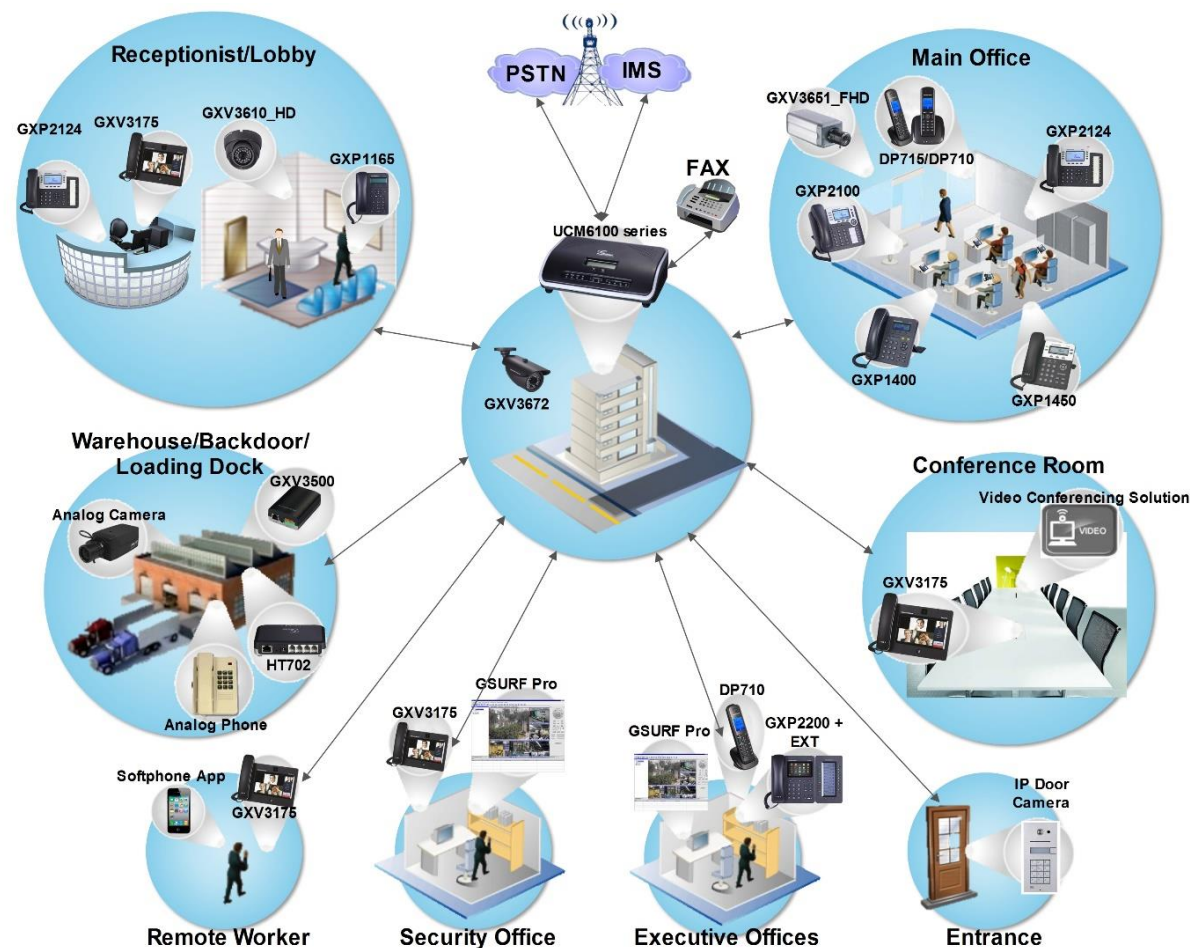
PSTN
IMS
Receptionist/Lobby
GXP2124
GXV3175
GXV3610_HD
GXP1165
Main Office
GXV3651_FHD
DP715/DP710
GXP2124
GXP2100
FAX
UCM6100 series
GXV3672
GXP1400
GXP1450
Warehouse/Backdoor/ Loading Dock
GXV3500
Analog Camera
HT702
Analog Phone
Conference Room
Video Conferencing Solution
VIDEO
GXV3175
Softphone App
GXV3175
GXV3175
GSURF Pro
DP710
GSURF Pro
GXP2200 + EXT
IP Door Camera
Remote Worker
Security Office
Executive Offices
Entrance